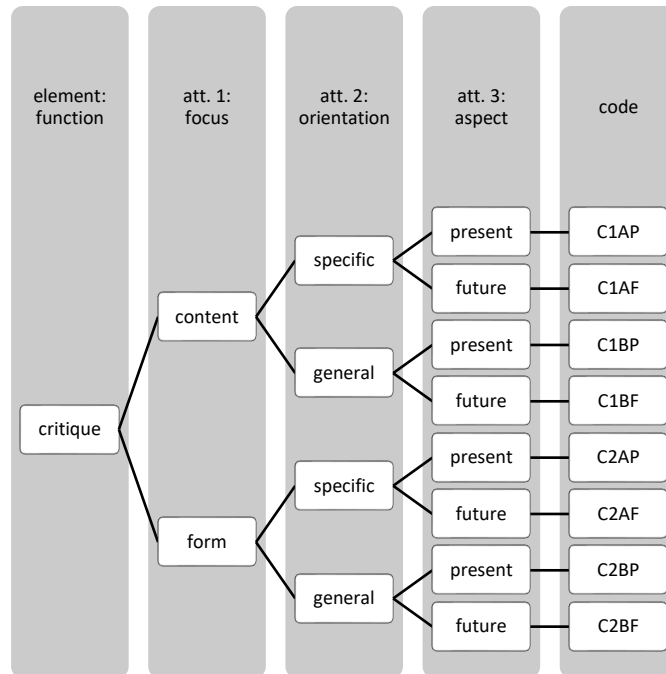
element: function

att. 1: focus

att. 2: orientation

att. 3: aspect

code

critique

content

form

specific

general

specific

general

present

future

present

future

present

future

present

future

C1AP

C1AF

C1BP

C1BF

C2AP

C2AF

C2BP

C2BF